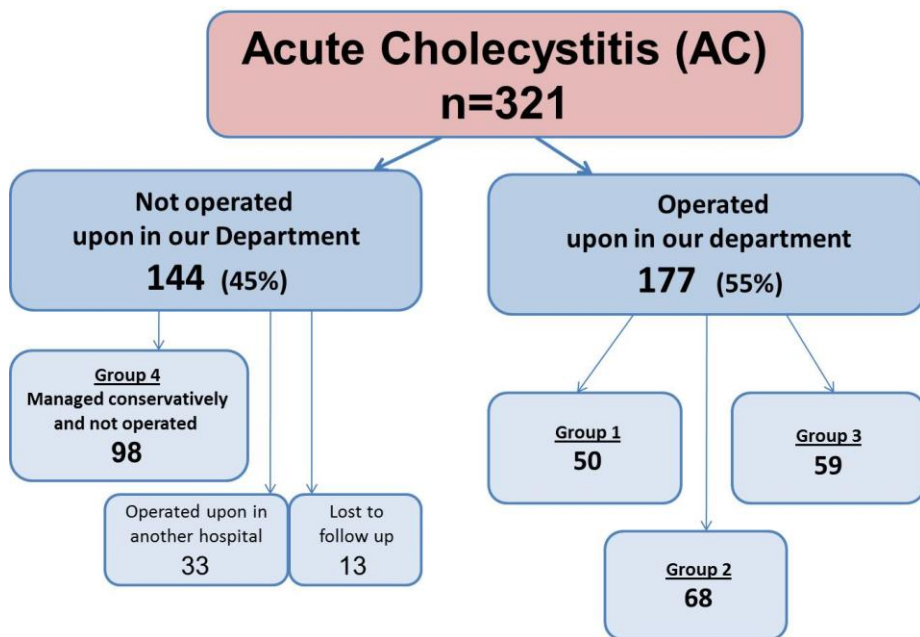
Acute Cholecystitis (AC)
n=321

Not operated upon in our Department
144 (45%)

Operated upon in our department
177 (55%)

Group 4
Managed conservatively and not operated
98

Operated upon in another hospital
33

Lost to follow up
13

Group 1
50

Group 3
59

Group 2
68